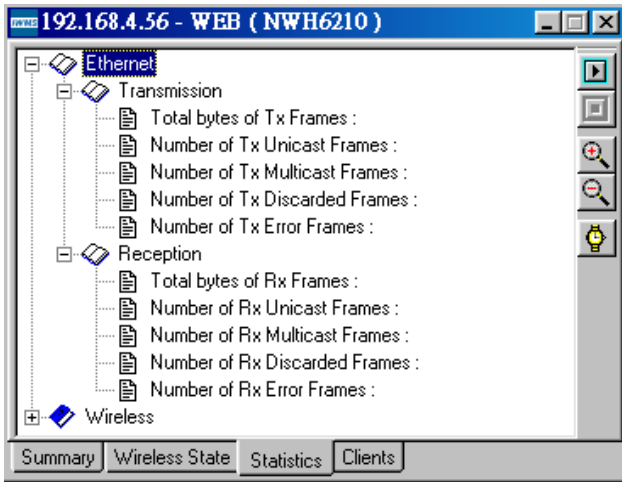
192.168.4.56 - WEB ( NWH6210 )

Ethernet
Transmission
Total bytes of Tx Frames :
Number of Tx Unicast Frames :
Number of Tx Multicast Frames :
Number of Tx Discarded Frames :
Number of Tx Error Frames :
Reception
Total bytes of Rx Frames :
Number of Rx Unicast Frames :
Number of Rx Multicast Frames :
Number of Rx Discarded Frames :
Number of Rx Error Frames :
Wireless

Summary | Wireless State | Statistics | Clients